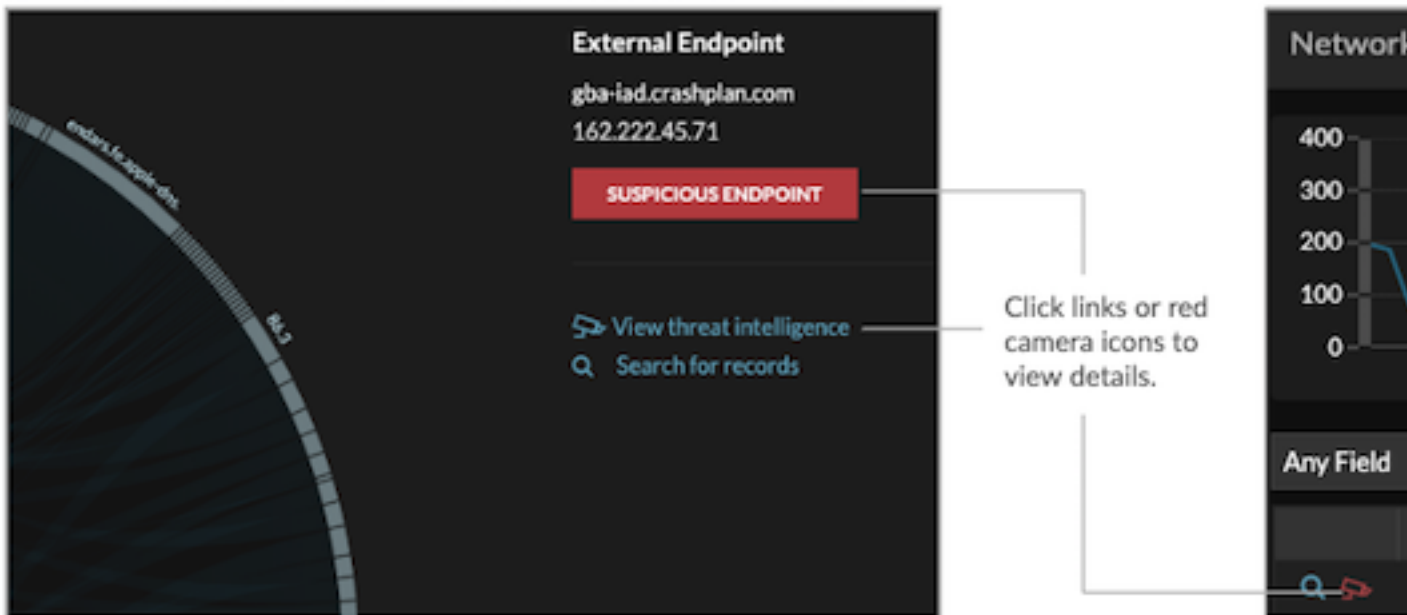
External Endpoint
gba-iad.crashplan.com
162.222.45.71

SUSPICIOUS ENDPOINT

View threat intelligence
Search for records

endars.fe.apple-dns

ibl_3

Click links or red camera icons to view details.

Network

400
300
200
100
0

Any Field